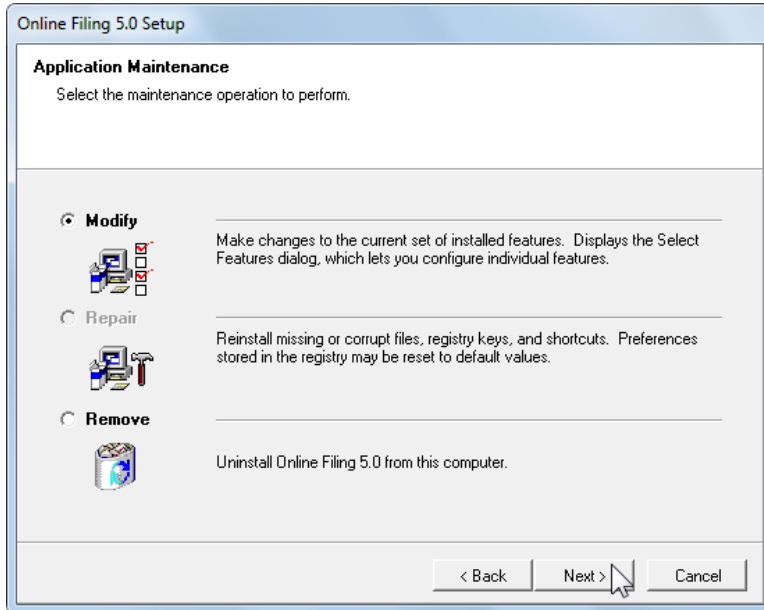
Online Filing 5.0 Setup

Application Maintenance
Select the maintenance operation to perform.

Modify

Make changes to the current set of installed features. Displays the Select Features dialog, which lets you configure individual features.

Repair

Reinstall missing or corrupt files, registry keys, and shortcuts. Preferences stored in the registry may be reset to default values.

Remove

Uninstall Online Filing 5.0 from this computer.

< Back Next > Cancel